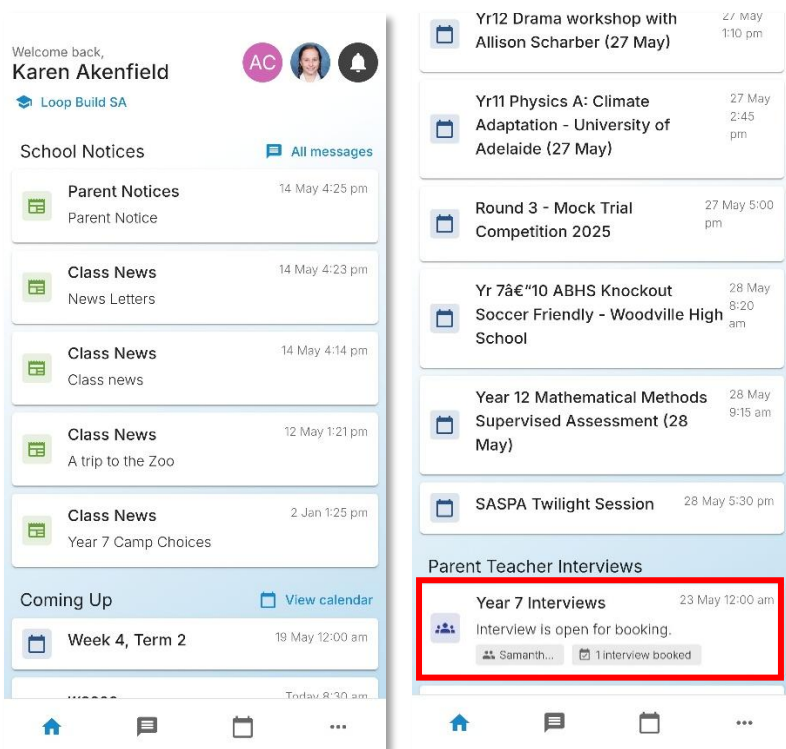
Welcome back,
Karen Akenfield

AC

Loop Build SA

School Notices

All messages

Parent Notices
Parent Notice
14 May 4:25 pm

Class News
News Letters
14 May 4:23 pm

Class News
Class news
14 May 4:14 pm

Class News
A trip to the Zoo
12 May 1:21 pm

Class News
Year 7 Camp Choices
2 Jan 1:25 pm

Coming Up

View calendar

Week 4, Term 2
19 May 12:00 am

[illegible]
Today 8:30 am

Yr12 Drama workshop with Allison Scharber (27 May)
27 May 1:10 pm

Yr11 Physics A: Climate Adaptation - University of Adelaide (27 May)
27 May 2:45 pm

Round 3 - Mock Trial Competition 2025
27 May 5:00 pm

Yr 7â€"10 ABHS Knockout Soccer Friendly - Woodville High School
28 May 8:20 am

Year 12 Mathematical Methods Supervised Assessment (28 May)
28 May 9:15 am

SASPA Twilight Session
28 May 5:30 pm

Parent Teacher Interviews

Year 7 Interviews
23 May 12:00 am
Interview is open for booking.
Samanth...
1 interview booked